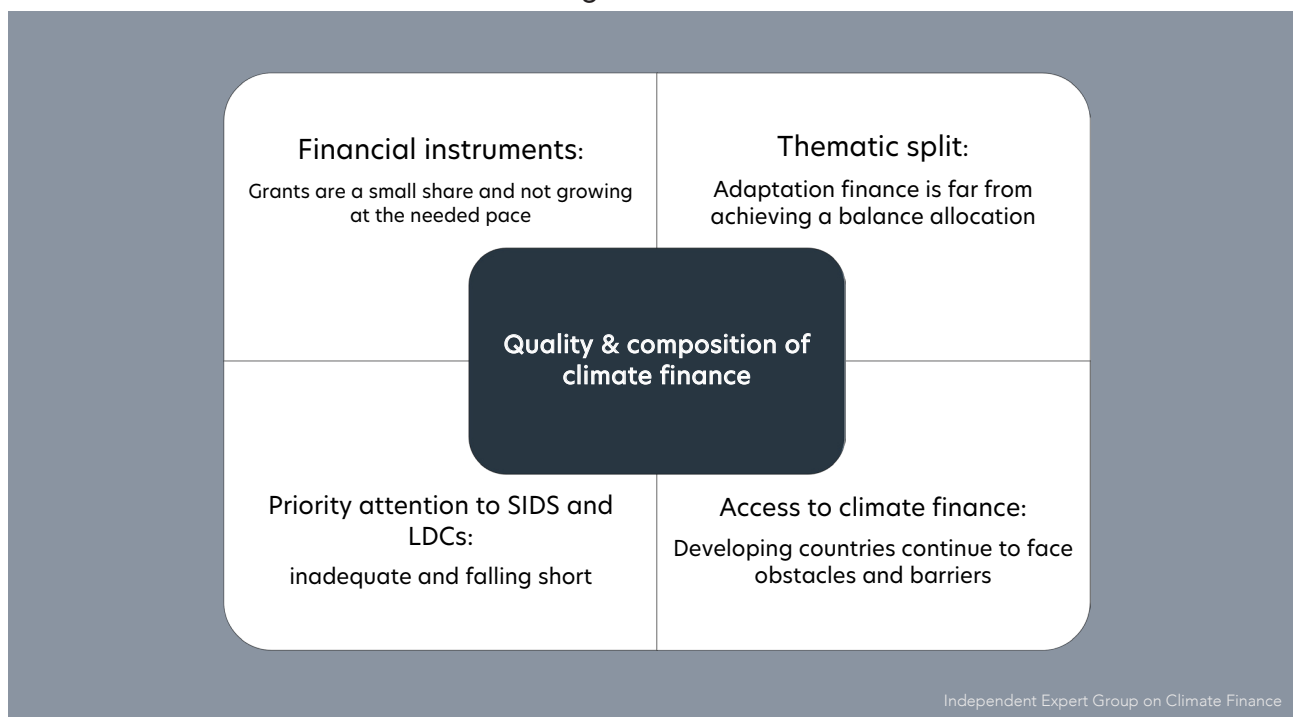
Financial instruments:

Grants are a small share and not growing at the needed pace

Thematic split:

Adaptation finance is far from achieving a balance allocation

Quality & composition of climate finance

Priority attention to SIDS and LDCs:

inadequate and falling short

Access to climate finance:

Developing countries continue to face obstacles and barriers

Independent Expert Group on Climate Finance